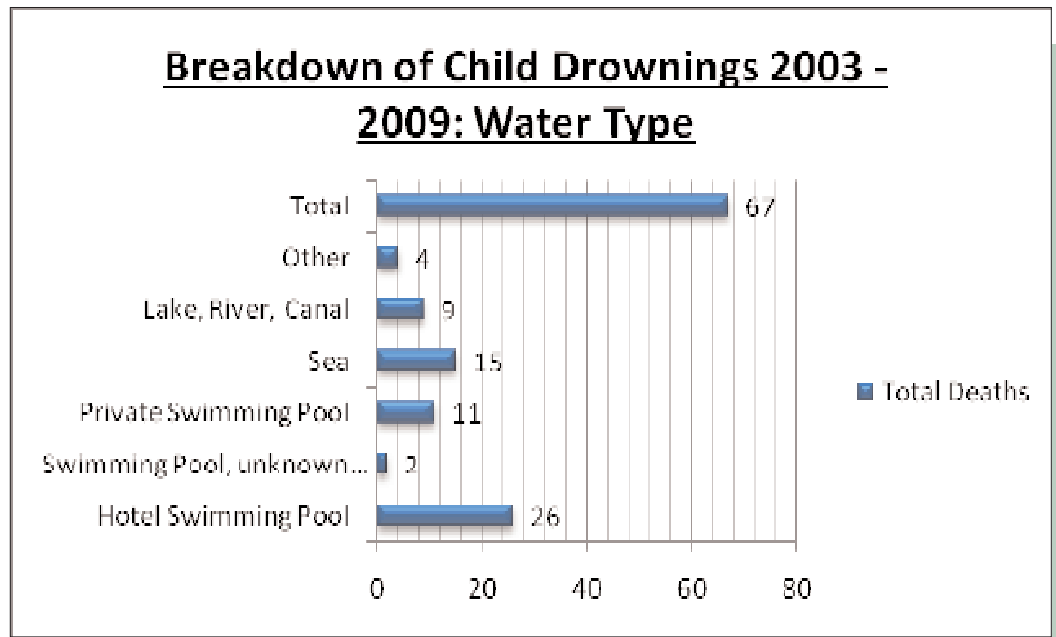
Breakdown of Child Drownings 2003 - 2009: Water Type

Total 67
Other 4
Lake, River, Canal 9
Sea 15
Private Swimming Pool 11
Swimming Pool, unknown... 2
Hotel Swimming Pool 26

0 20 40 60 80

Total Deaths